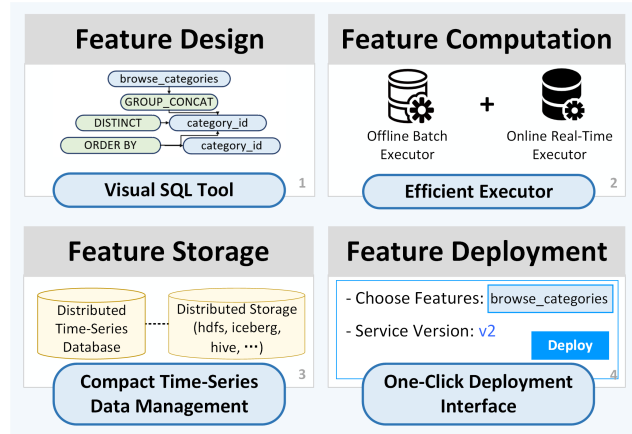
Feature Design

browse_categories
GROUP_CONCAT
DISTINCT
category_id
ORDER BY
category_id

Visual SQL Tool
1

Feature Computation

Offline Batch Executor
+
Online Real-Time Executor

Efficient Executor
2

Feature Storage

Distributed Time-Series Database
Distributed Storage (hdfs, iceberg, hive, ···)

Compact Time-Series Data Management
3

Feature Deployment

- Choose Features: browse_categories
- Service Version: v2
Deploy

One-Click Deployment Interface
4